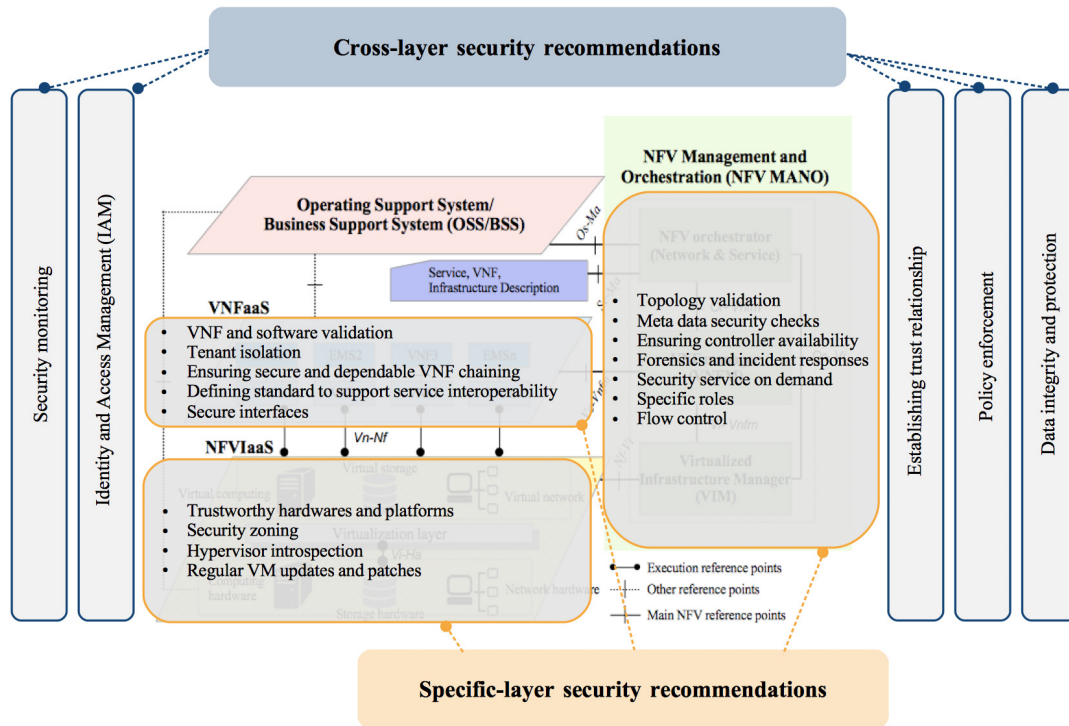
Cross-layer security recommendations

Security monitoring

Identity and Access Management (IAM)

Establishing trust relationship

Policy enforcement

Data integrity and protection

Operating Support System/ Business Support System (OSS/BSS)

NFV Management and Orchestration (NFV MANO)

Os-Ma

NFV orchestrator (Network & Service)

Service, VNF, Infrastructure Description

VNFaaS

• VNF and software validation
• Tenant isolation
• Ensuring secure and dependable VNF chaining
• Defining standard to support service interoperability
• Secure interfaces

EMS2 VNF3 EMSn

• Topology validation
• Meta data security checks
• Ensuring controller availability
• Forensics and incident responses
• Security service on demand
• Specific roles
• Flow control

Vn-Nf

NFVIaaS

Virtual storage

Virtual computing

Virtual network

Virtualization layer

Vi-Ha

Computing hardware

Storage hardware

Network hardware

• Trustworthy hardwares and platforms
• Security zoning
• Hypervisor introspection
• Regular VM updates and patches

Vnfm

Virtualized Infrastructure Manager (VIM)

Nf-Vi

Execution reference points

Other reference points

Main NFV reference points

Specific-layer security recommendations